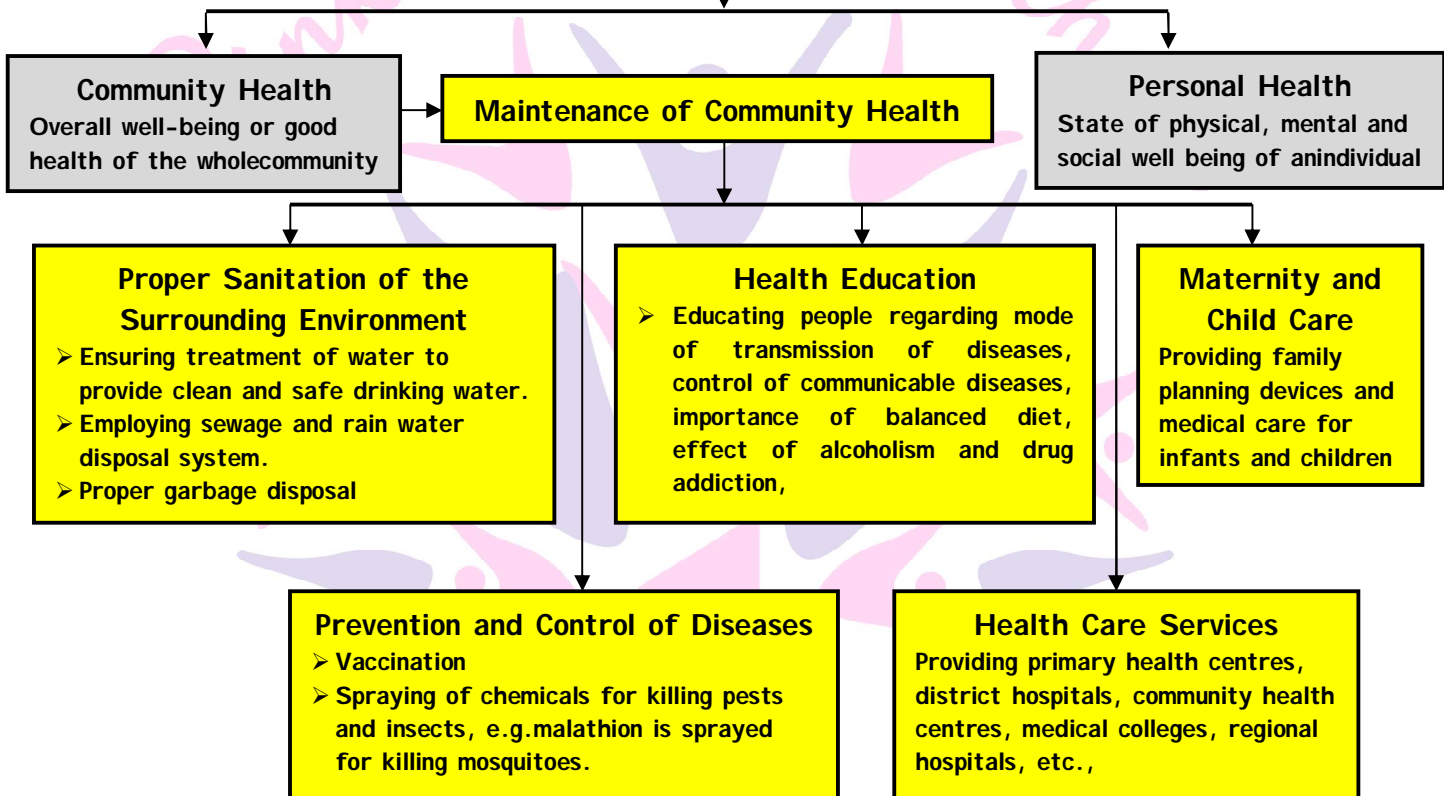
Community Health
Overall well-being or good health of the wholecommunity

Maintenance of Community Health

Personal Health
State of physical, mental and social well being of anindividual

Proper Sanitation of the Surrounding Environment
➢ Ensuring treatment of water to provide clean and safe drinking water.
➢ Employing sewage and rain water disposal system.
➢ Proper garbage disposal

Health Education
➢ Educating people regarding mode of transmission of diseases, control of communicable diseases, importance of balanced diet, effect of alcoholism and drug addiction,

Maternity and Child Care
Providing family planning devices and medical care for infants and children

Prevention and Control of Diseases
➢ Vaccination
➢ Spraying of chemicals for killing pests and insects, e.g.malathion is sprayed for killing mosquitoes.

Health Care Services
Providing primary health centres, district hospitals, community health centres, medical colleges, regional hospitals, etc.,